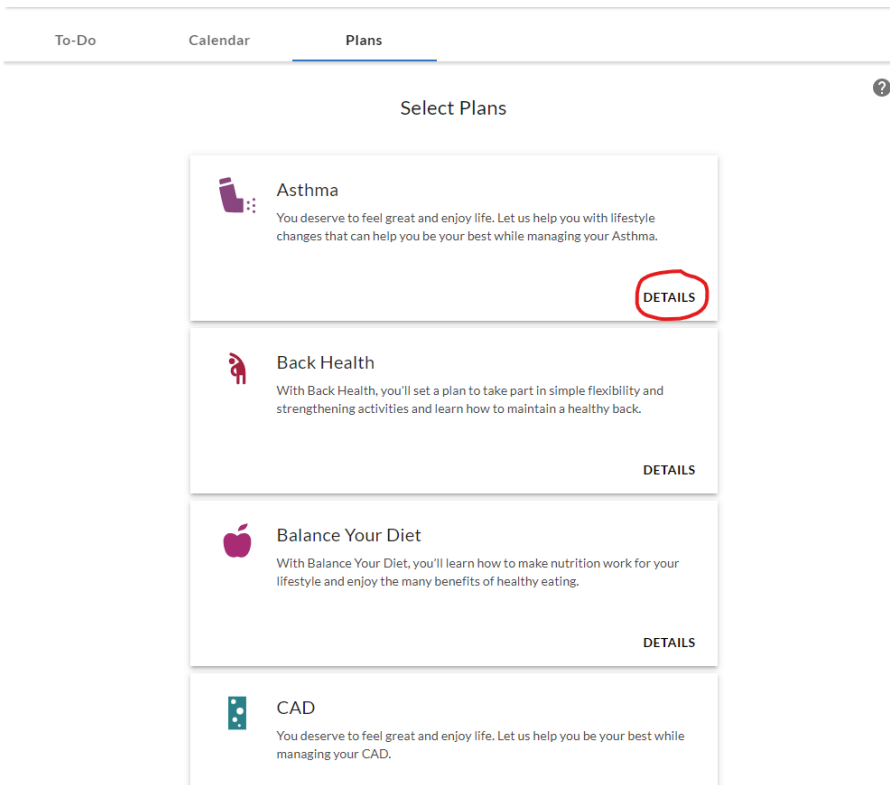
To-Do Calendar Plans

?

Select Plans

Asthma

You deserve to feel great and enjoy life. Let us help you with lifestyle changes that can help you be your best while managing your Asthma.

DETAILS

Back Health

With Back Health, you'll set a plan to take part in simple flexibility and strengthening activities and learn how to maintain a healthy back.

DETAILS

Balance Your Diet

With Balance Your Diet, you'll learn how to make nutrition work for your lifestyle and enjoy the many benefits of healthy eating.

DETAILS

CAD

You deserve to feel great and enjoy life. Let us help you be your best while managing your CAD.